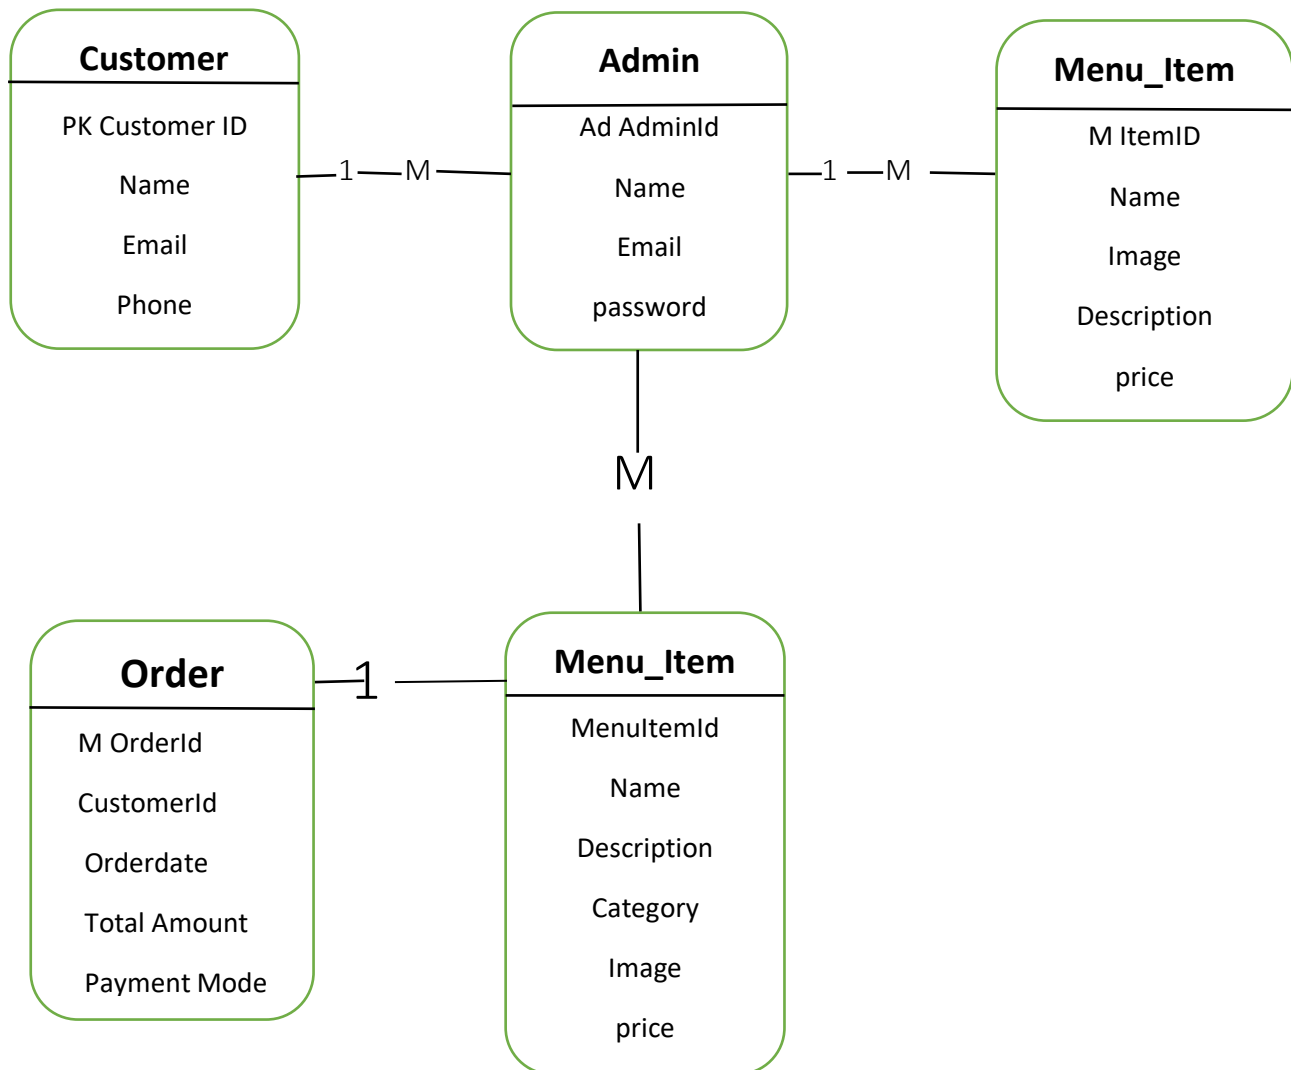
Customer

PK Customer ID

Name

Email

Phone

1 M

Admin

Ad AdminId

Name

Email

password

1 M

Menu_Item

M ItemID

Name

Image

Description

price

M

Order

M OrderId

CustomerId

Orderdate

Total Amount

Payment Mode

1

Menu_Item

MenuItemId

Name

Description

Category

Image

price